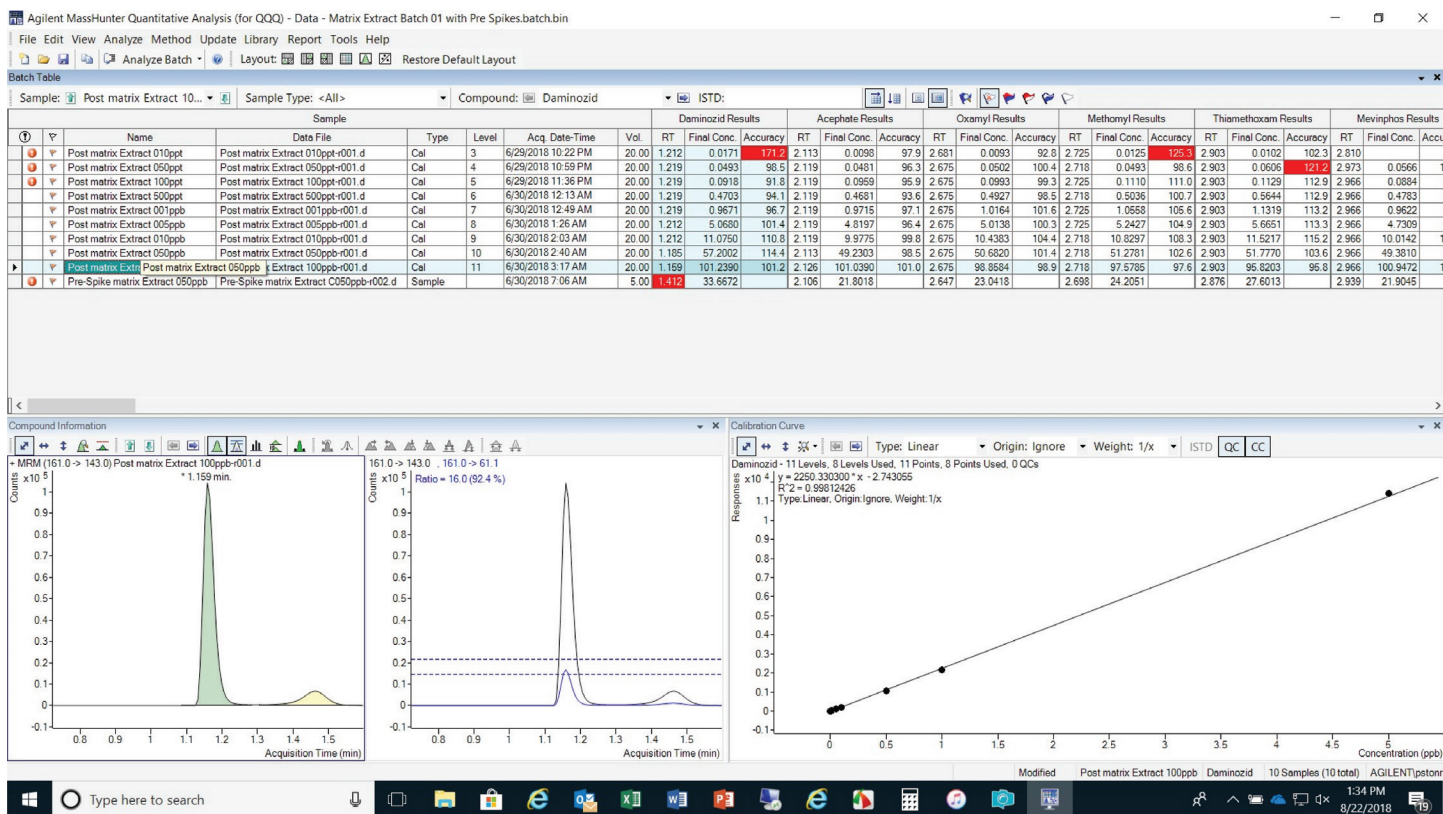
Agilent MassHunter Quantitative Analysis (for QQQ) - Data - Matrix Extract Batch 01 with Pre Spikes.batch.bin

File Edit View Analyze Method Update Library Report Tools Help

Analyze Batch Layout: Restore Default Layout

Batch Table

Sample: Post matrix Extract 10... Sample Type: <All> Compound: Daminozid ISTD:

| | | Name | Data File | Type | Level | Acq. Date-Time | Vol. | Daminozid RT | Final Conc. | Accuracy | Acephate RT | Final Conc. | Accuracy | Oxamyl RT | Final Conc. | Accuracy | Methomyl RT | Final Conc. | Accuracy | Thiamethoxam RT | Final Conc. | Accuracy | Mevinphos RT | Final Conc. |
|---|---|---|---|---|---|---|---|---|---|---|---|---|---|---|---|---|---|---|---|---|---|---|---|---|
| | | Post matrix Extract 010ppt | Post matrix Extract 010ppt-r001.d | Cal | 3 | 6/29/2018 10:22 PM | 20.00 | 1.212 | 0.0171 | 171.2 | 2.113 | 0.0098 | 97.9 | 2.681 | 0.0093 | 92.8 | 2.725 | 0.0125 | 125.3 | 2.903 | 0.0102 | 102.3 | 2.810 | |
| | | Post matrix Extract 050ppt | Post matrix Extract 050ppt-r001.d | Cal | 4 | 6/29/2018 10:59 PM | 20.00 | 1.219 | 0.0493 | 98.5 | 2.119 | 0.0481 | 96.3 | 2.675 | 0.0502 | 100.4 | 2.718 | 0.0493 | 98.6 | 2.903 | 0.0606 | 121.2 | 2.973 | 0.0566 |
| | | Post matrix Extract 100ppt | Post matrix Extract 100ppt-r001.d | Cal | 5 | 6/29/2018 11:36 PM | 20.00 | 1.219 | 0.0918 | 91.8 | 2.119 | 0.0959 | 95.9 | 2.675 | 0.0993 | 99.3 | 2.725 | 0.1110 | 111.0 | 2.903 | 0.1129 | 112.9 | 2.966 | 0.0884 |
| | | Post matrix Extract 500ppt | Post matrix Extract 500ppt-r001.d | Cal | 6 | 6/30/2018 12:13 AM | 20.00 | 1.219 | 0.4703 | 94.1 | 2.119 | 0.4681 | 93.6 | 2.675 | 0.4927 | 98.5 | 2.718 | 0.5036 | 100.7 | 2.903 | 0.5644 | 112.9 | 2.966 | 0.4783 |
| | | Post matrix Extract 001ppb | Post matrix Extract 001ppb-r001.d | Cal | 7 | 6/30/2018 12:49 AM | 20.00 | 1.219 | 0.9671 | 96.7 | 2.119 | 0.9715 | 97.1 | 2.675 | 1.0164 | 101.6 | 2.725 | 1.0558 | 105.6 | 2.903 | 1.1319 | 113.2 | 2.966 | 0.9622 |
| | | Post matrix Extract 005ppb | Post matrix Extract 005ppb-r001.d | Cal | 8 | 6/30/2018 1:26 AM | 20.00 | 1.212 | 5.0680 | 101.4 | 2.119 | 4.8197 | 96.4 | 2.675 | 5.0138 | 100.3 | 2.725 | 5.2427 | 104.9 | 2.903 | 5.6651 | 113.3 | 2.966 | 4.7309 |
| | | Post matrix Extract 010ppb | Post matrix Extract 010ppb-r001.d | Cal | 9 | 6/30/2018 2:03 AM | 20.00 | 1.212 | 11.0750 | 110.8 | 2.119 | 9.9775 | 99.8 | 2.675 | 10.4383 | 104.4 | 2.718 | 10.8297 | 108.3 | 2.903 | 11.5217 | 115.2 | 2.966 | 10.0142 |
| | | Post matrix Extract 050ppb | Post matrix Extract 050ppb-r001.d | Cal | 10 | 6/30/2018 2:40 AM | 20.00 | 1.185 | 57.2002 | 114.4 | 2.113 | 49.2303 | 98.5 | 2.675 | 50.6820 | 101.4 | 2.718 | 51.2781 | 102.6 | 2.903 | 51.7770 | 103.6 | 2.966 | 49.3810 |
| | | Post matrix Extra Post matrix Extract 050ppb | k Extract 100ppb-r001.d | Cal | 11 | 6/30/2018 3:17 AM | 20.00 | 1.159 | 101.2390 | 101.2 | 2.126 | 101.0390 | 101.0 | 2.675 | 98.8584 | 98.9 | 2.718 | 97.5785 | 97.6 | 2.903 | 95.8203 | 95.8 | 2.966 | 100.9472 |
| | | Pre-Spike matrix Extract 050ppb | Pre-Spike matrix Extract C050ppb-r002.d | Sample | | 6/30/2018 7:06 AM | 5.00 | 1.412 | 33.6672 | | 2.106 | 21.8018 | | 2.647 | 23.0418 | | 2.698 | 24.2051 | | 2.876 | 27.6013 | | 2.939 | 21.9045 |

Compound Information

+ MRM (161.0 -> 143.0) Post matrix Extract 100ppb-r001.d
Counts x10 5
* 1.159 min.
0.9 0.8 0.7 0.6 0.5 0.4 0.3 0.2 0.1 0 -0.1
0.8 0.9 1 1.1 1.2 1.3 1.4 1.5
Acquisition Time (min)

161.0 -> 143.0 , 161.0 -> 61.1
Counts x10 5 Ratio = 16.0 (92.4 %)
0.9 0.8 0.7 0.6 0.5 0.4 0.3 0.2 0.1 0 -0.1
0.8 0.9 1 1.1 1.2 1.3 1.4 1.5
Acquisition Time (min)

Calibration Curve

Type: Linear Origin: Ignore Weight: 1/x ISTD QC CC

Daminozid - 11 Levels, 8 Levels Used, 11 Points, 8 Points Used, 0 QCs
Responses x10 4 y = 2250.330300 * x - 2.743055
R^2 = 0.99812426
Type:Linear, Origin:Ignore, Weight:1/x
1.1 1 0.9 0.8 0.7 0.6 0.5 0.4 0.3 0.2 0.1 0 -0.1
0 0.5 1 1.5 2 2.5 3 3.5 4 4.5 5
Concentration (ppb)

Modified Post matrix Extract 100ppb Daminozid 10 Samples (10 total) AGILENT\pstonr

Type here to search

1:34 PM
8/22/2018
19